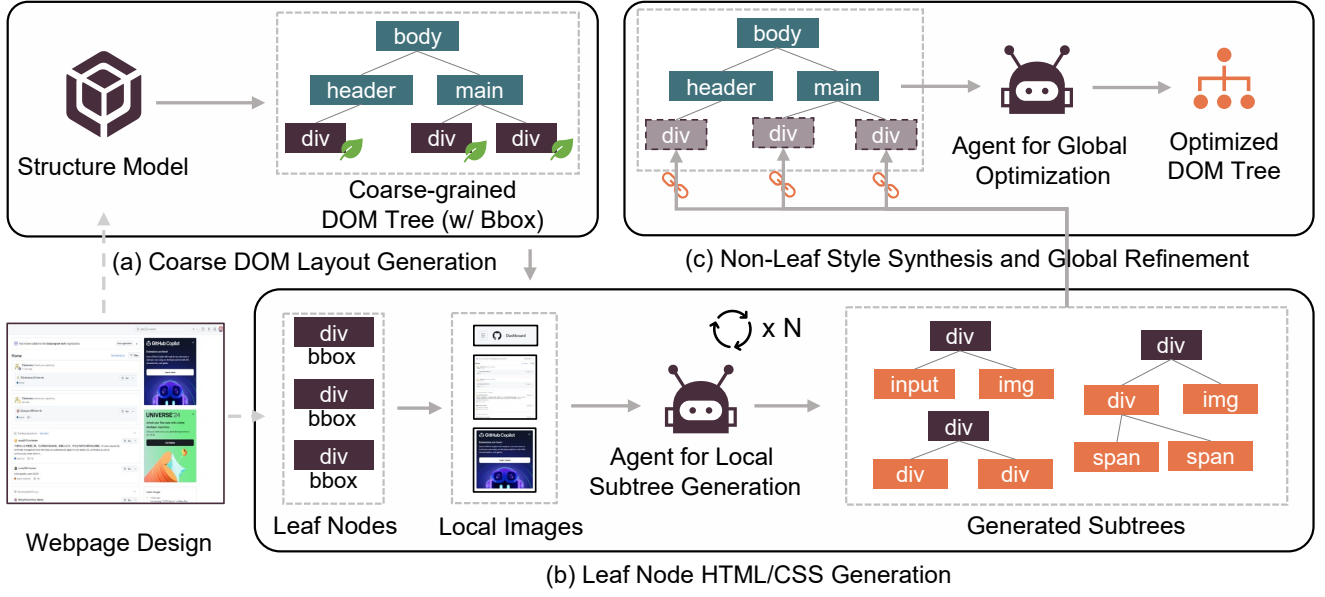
Structure Model

body
header
main
div
div
div

Coarse-grained DOM Tree (w/ Bbox)

(a) Coarse DOM Layout Generation

body
header
main
div
div
div

Agent for Global Optimization

Optimized DOM Tree

(c) Non-Leaf Style Synthesis and Global Refinement

Webpage Design

div
bbox
div
bbox
div
bbox

Leaf Nodes

Dashboard
GitHub Copilot
UNIVERSE'24
GitHub Copilot

Local Images

x N

Agent for Local Subtree Generation

div
input
img
div
div
div
div
div
img
span
span

Generated Subtrees

(b) Leaf Node HTML/CSS Generation